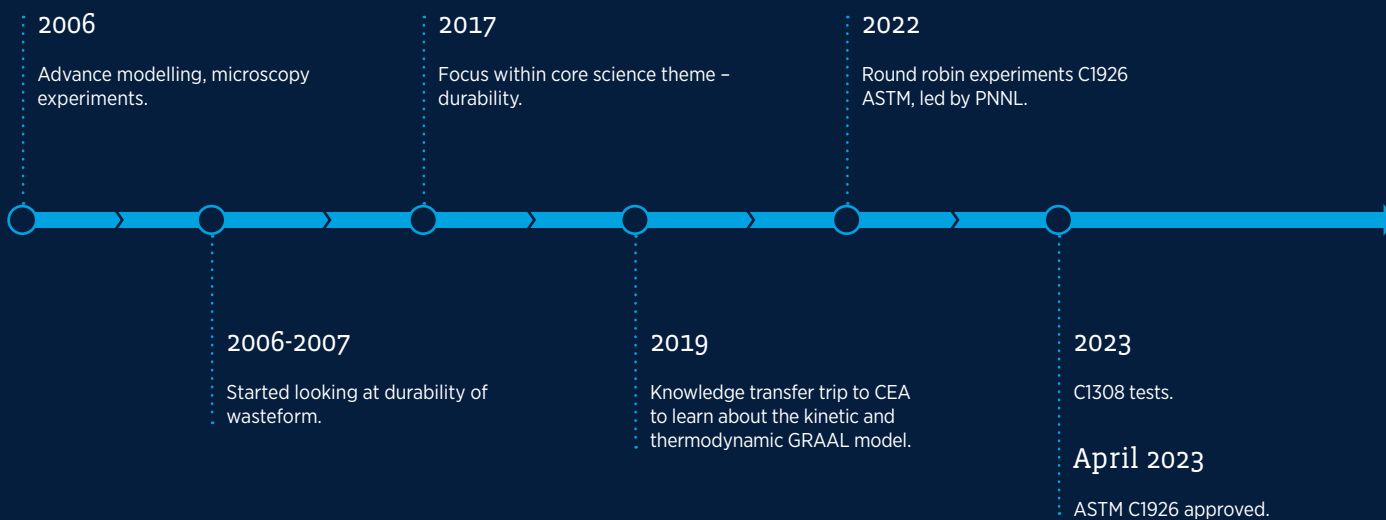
2006

Advance modelling, microscopy experiments.

2006-2007

Started looking at durability of wasteform.

2017

Focus within core science theme – durability.

2019

Knowledge transfer trip to CEA to learn about the kinetic and thermodynamic GRAAL model.

2022

Round robin experiments C1926 ASTM, led by PNNL.

2023

C1308 tests.

April 2023

ASTM C1926 approved.